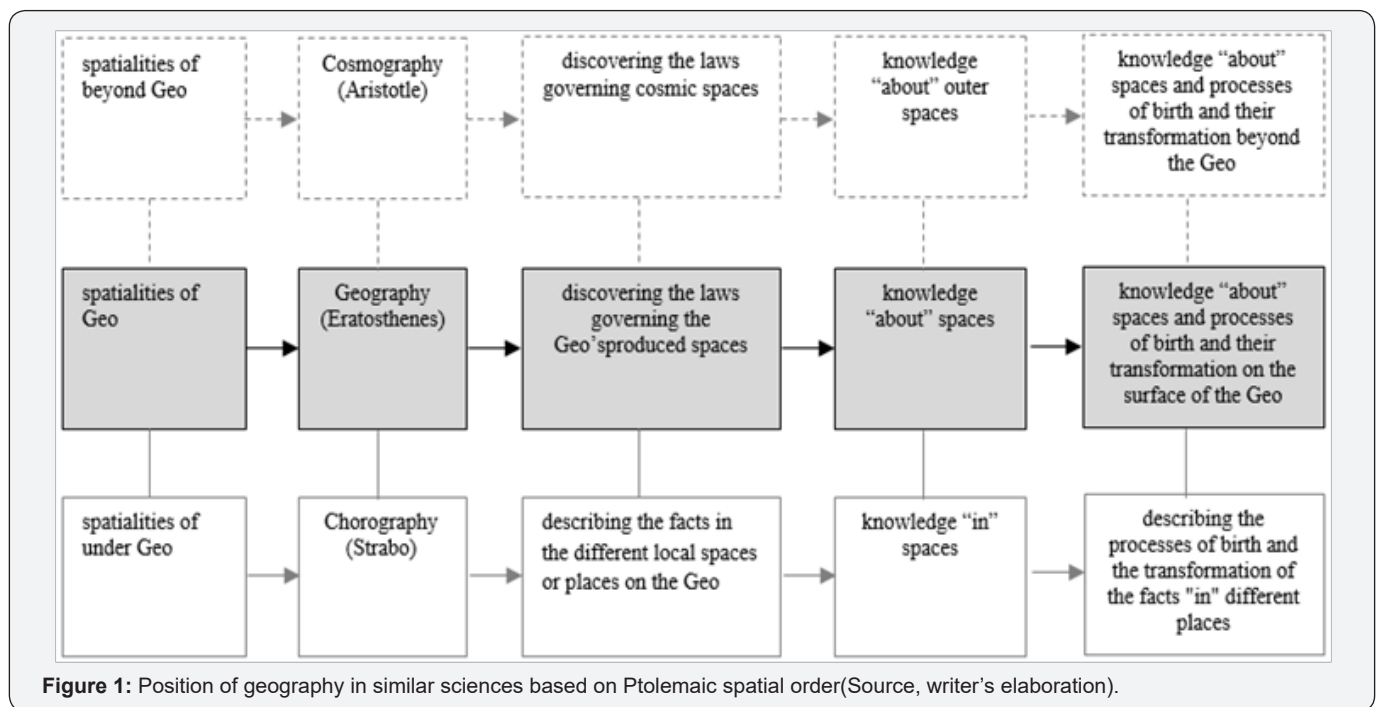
spatialities of beyond Geo

Cosmography (Aristotle)

discovering the laws governing cosmic spaces

knowledge “about” outer spaces

knowledge “about” spaces and processes of birth and their transformation beyond the Geo

spatialities of Geo

Geography (Eratosthenes)

discovering the laws governing the Geo’sproduced spaces

knowledge “about” spaces

knowledge “about” spaces and processes of birth and their transformation on the surface of the Geo

spatialities of under Geo

Chorography (Strabo)

describing the facts in the different local spaces or places on the Geo

knowledge “in” spaces

describing the processes of birth and the transformation of the facts "in" different places

**Figure 1:** Position of geography in similar sciences based on Ptolemaic spatial order(Source, writer’s elaboration).